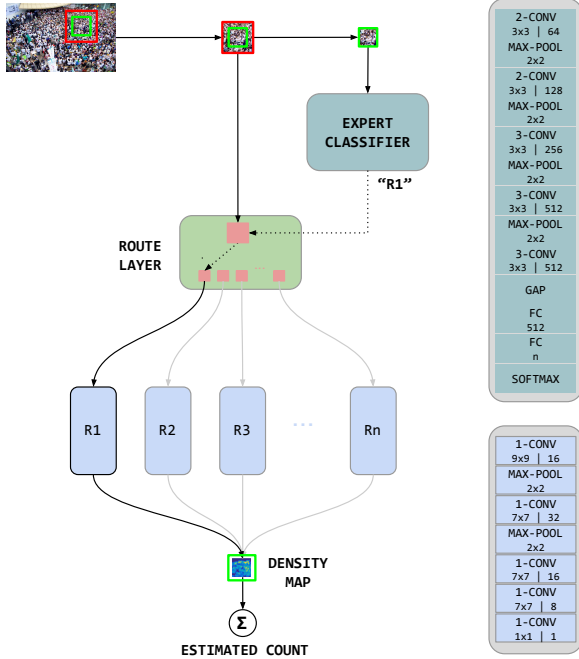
EXPERT CLASSIFIER

"R1"

ROUTE LAYER

...

R1

R2

R3

...

Rn

DENSITY MAP

$\Sigma$

ESTIMATED COUNT

2-CONV
3x3 | 64
MAX-POOL
2x2
2-CONV
3x3 | 128
MAX-POOL
2x2
3-CONV
3x3 | 256
MAX-POOL
2x2
3-CONV
3x3 | 512
MAX-POOL
2x2
3-CONV
3x3 | 512
GAP
FC
512
FC
n
SOFTMAX

1-CONV
9x9 | 16
MAX-POOL
2x2
1-CONV
7x7 | 32
MAX-POOL
2x2
1-CONV
7x7 | 16
1-CONV
7x7 | 8
1-CONV
1x1 | 1